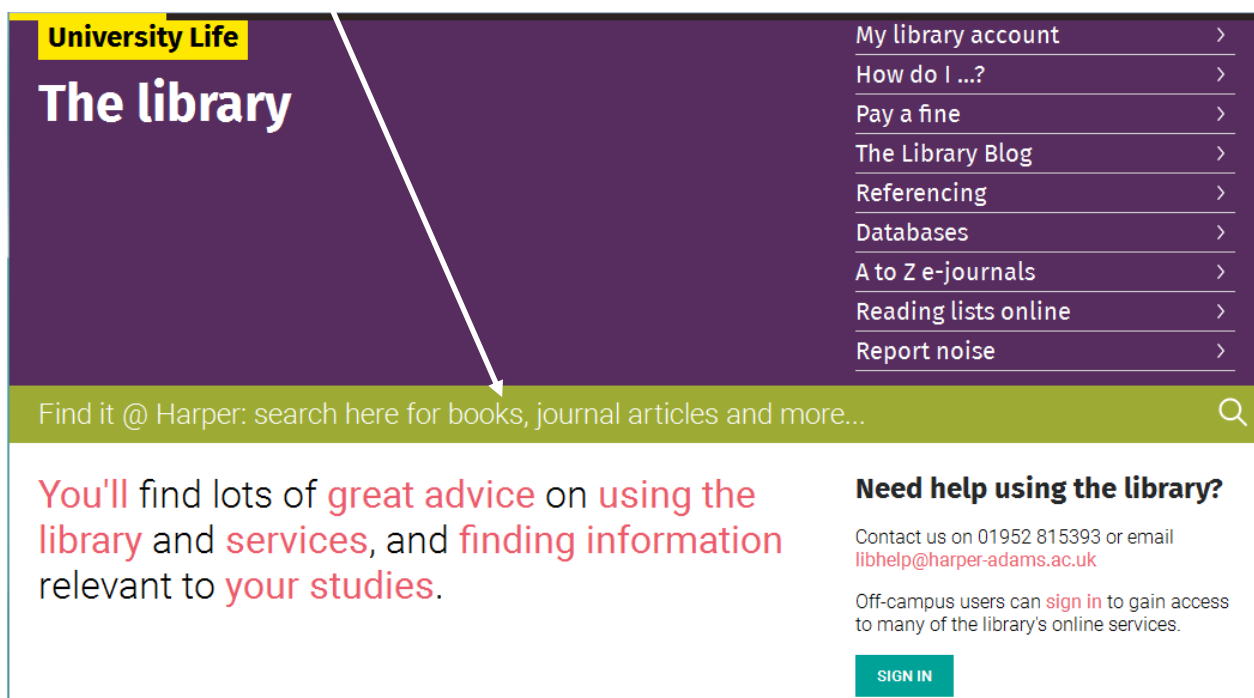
University Life

The library

My library account
How do I ...?
Pay a fine
The Library Blog
Referencing
Databases
A to Z e-journals
Reading lists online
Report noise

Find it @ Harper: search here for books, journal articles and more...

You'll find lots of great advice on using the library and services, and finding information relevant to your studies.

Need help using the library?

Contact us on 01952 815393 or email libhelp@harper-adams.ac.uk

Off-campus users can sign in to gain access to many of the library's online services.

SIGN IN